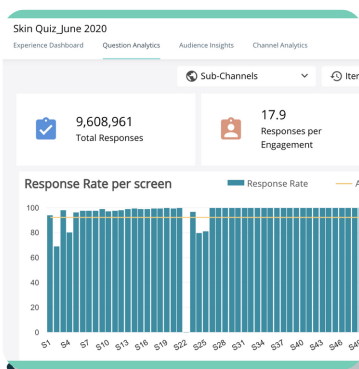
Skin Quiz_June 2020

Experience Dashboard Question Analytics Audience Insights Channel Analytics

Sub-Channels

Iter

9,608,961
Total Responses

17.9
Responses per Engagement

Response Rate per screen

Response Rate

A

100
80
60
40
20
0

S1 S4 S7 S10 S13 S16 S19 S22 S25 S28 S31 S34 S37 S40 S43 S46